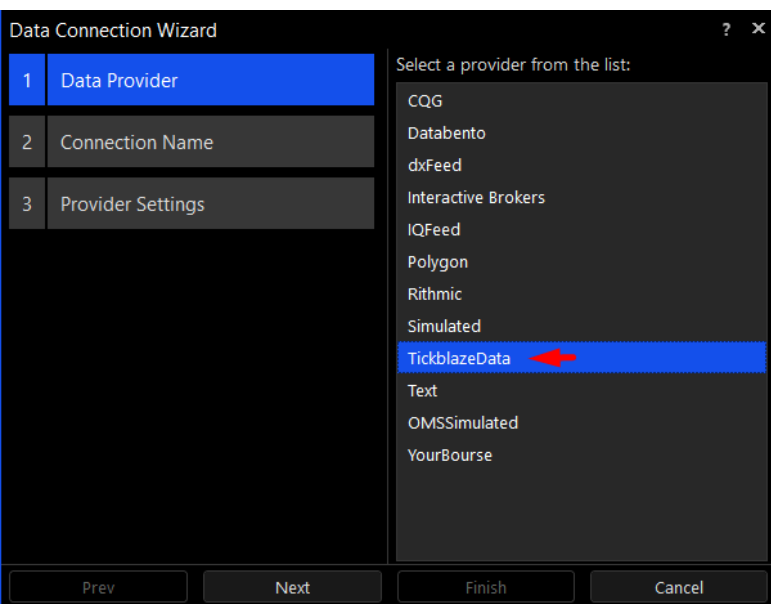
Data Connection Wizard ? ✕

1 Data Provider

2 Connection Name

3 Provider Settings

Select a provider from the list:

CQG
Databento
dxFeed
Interactive Brokers
IQFeed
Polygon
Rithmic
Simulated
TickblazeData
Text
OMSSimulated
YourBourse

Prev
Next
Finish
Cancel